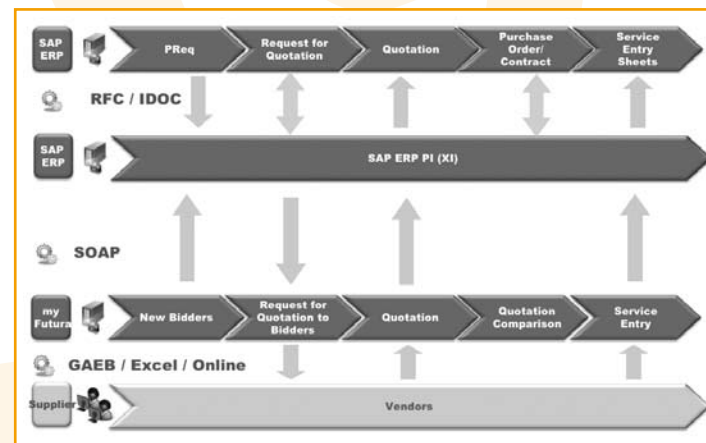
SAP ERP

PReq

Request for Quotation

Quotation

Purchase Order/ Contract

Service Entry Sheets

RFC / IDOC

SAP ERP

SAP ERP PI (XI)

SOAP

my Futura

New Bidders

Request for Quotation to Bidders

Quotation

Quotation Comparison

Service Entry

GAEB / Excel / Online

Supplier

Vendors